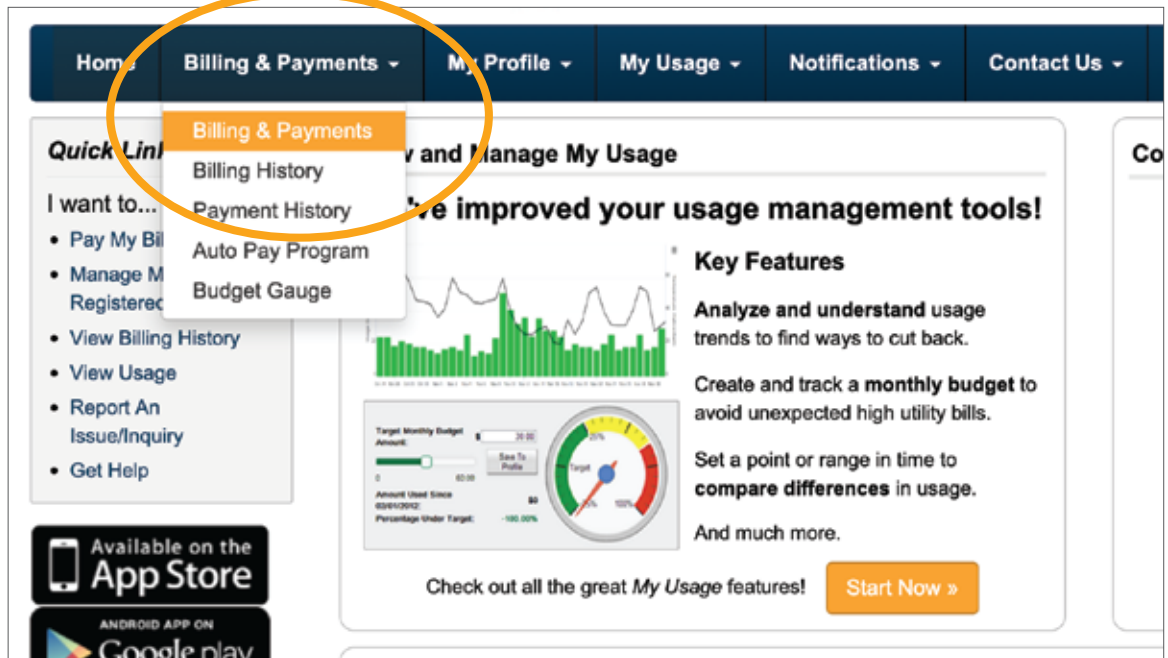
Home Billing & Payments My Profile My Usage Notifications Contact Us

Billing & Payments
Billing History
Payment History
Auto Pay Program
Budget Gauge

Quick Lin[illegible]

I want to...
• Pay My Bi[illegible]
• Manage M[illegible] Registere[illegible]
• View Billing History
• View Usage
• Report An Issue/Inquiry
• Get Help

Available on the App Store

ANDROID APP ON Google play

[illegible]w and Manage My Usage

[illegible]'ve improved your usage management tools!

Key Features

**Analyze and understand** usage trends to find ways to cut back.

Create and track a **monthly budget** to avoid unexpected high utility bills.

Set a point or range in time to **compare differences** in usage.

And much more.

Target Monthly Budget Amount: $ 20.00
0 60.00
Save To Profile
Amount Used Since 03/01/2012: $0
Percentage Under Target: -100.00%
25% Target 75% 100%

Check out all the great *My Usage* features!

Start Now »

Co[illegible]